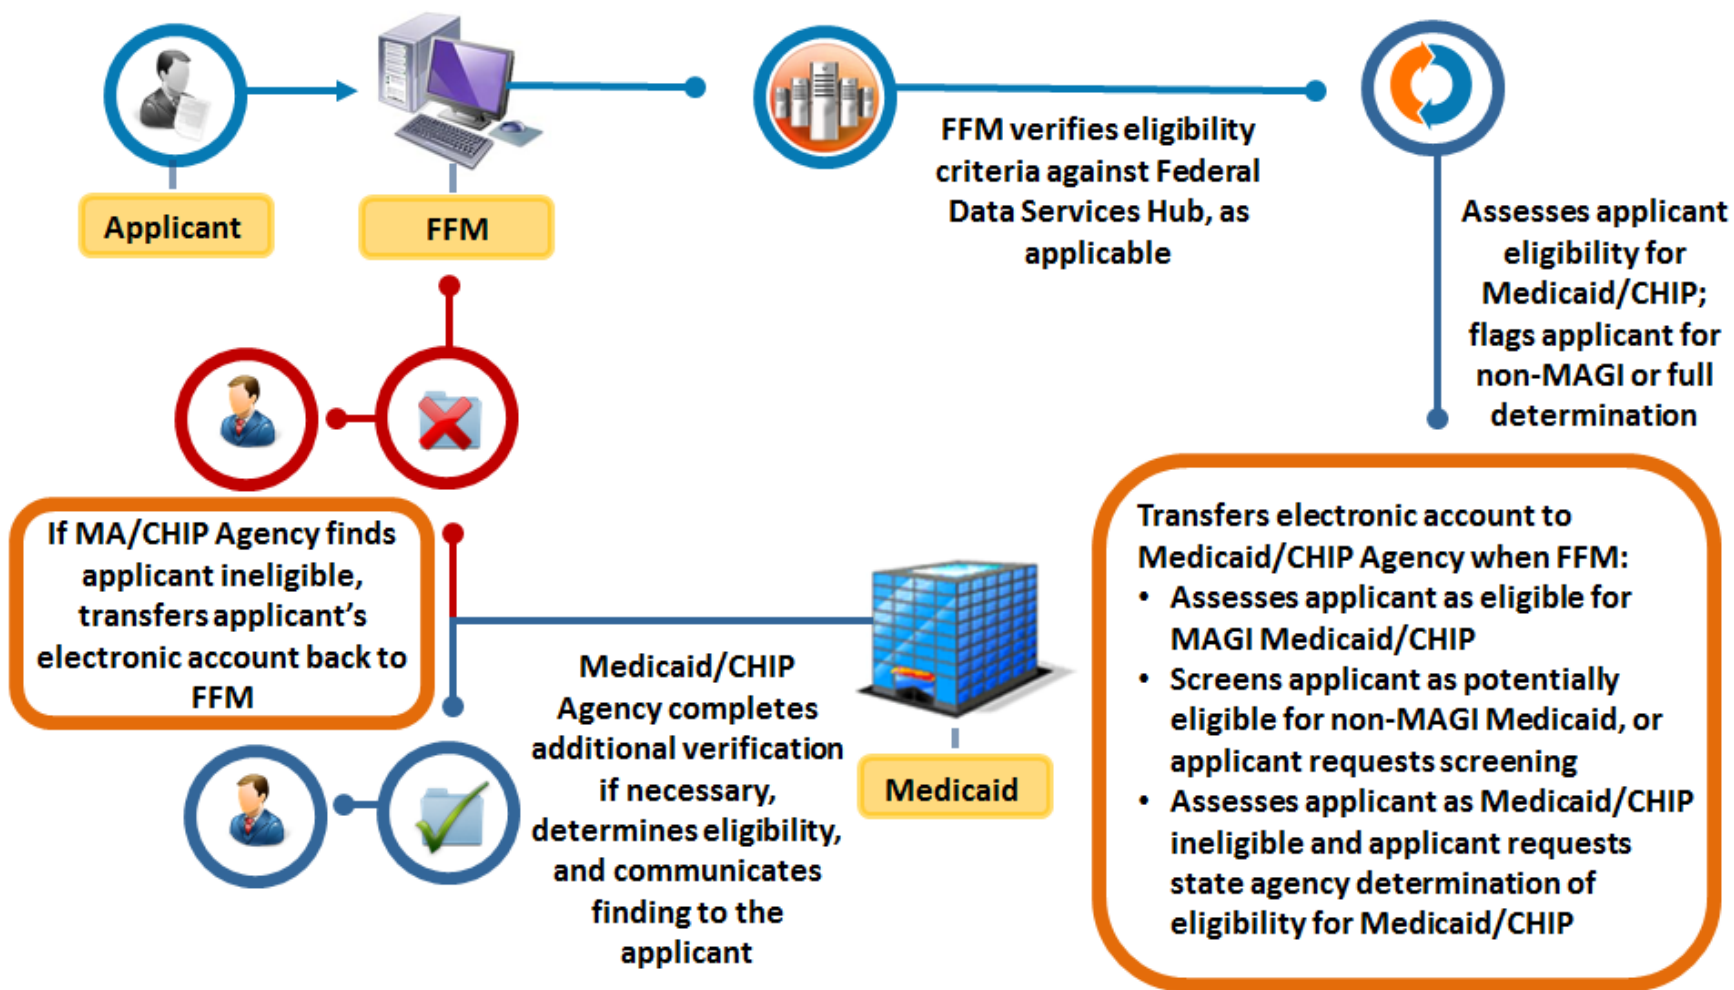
Applicant

FFM

FFM verifies eligibility criteria against Federal Data Services Hub, as applicable

Assesses applicant eligibility for Medicaid/CHIP; flags applicant for non-MAGI or full determination

Transfers electronic account to Medicaid/CHIP Agency when FFM:
• Assesses applicant as eligible for MAGI Medicaid/CHIP
• Screens applicant as potentially eligible for non-MAGI Medicaid, or applicant requests screening
• Assesses applicant as Medicaid/CHIP ineligible and applicant requests state agency determination of eligibility for Medicaid/CHIP

Medicaid

Medicaid/CHIP Agency completes additional verification if necessary, determines eligibility, and communicates finding to the applicant

If MA/CHIP Agency finds applicant ineligible, transfers applicant's electronic account back to FFM